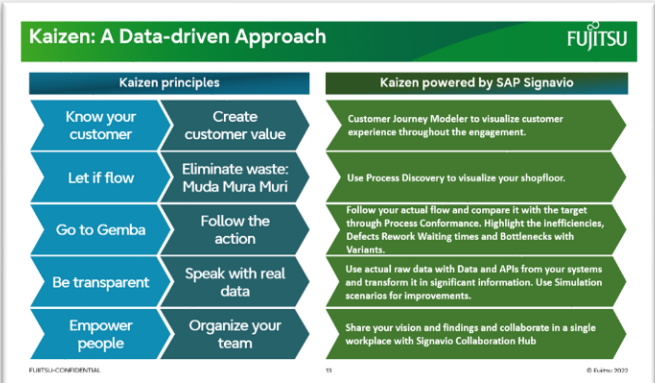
Kaizen: A Data-driven Approach

FUJITSU

Kaizen principles

Kaizen powered by SAP Signavio

Know your customer

Create customer value

Customer Journey Modeler to visualize customer experience throughout the engagement.

Let if flow

Eliminate waste: Muda Mura Muri

Use Process Discovery to visualize your shopfloor.

Go to Gemba

Follow the action

Follow your actual flow and compare it with the target through Process Conformance. Highlight the inefficiencies, Defects Rework Waiting times and Bottlenecks with Variants.

Be transparent

Speak with real data

Use actual raw data with Data and APIs from your systems and transform it in significant information. Use Simulation scenarios for improvements.

Empower people

Organize your team

Share your vision and findings and collaborate in a single workplace with Signavio Collaboration Hub

FUJITSU-CONFIDENTIAL

13

© Fujitsu 2022